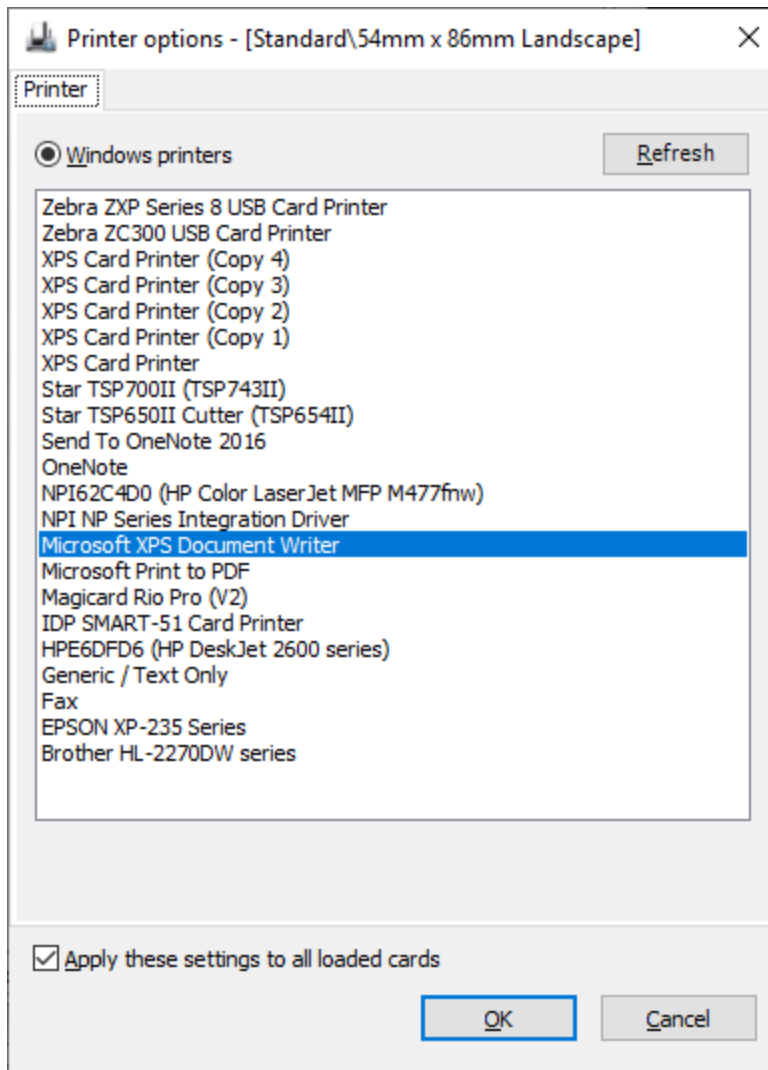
Printer options - [Standard\54mm x 86mm Landscape]

Printer

Windows printers

Refresh

Zebra ZXP Series 8 USB Card Printer
Zebra ZC300 USB Card Printer
XPS Card Printer (Copy 4)
XPS Card Printer (Copy 3)
XPS Card Printer (Copy 2)
XPS Card Printer (Copy 1)
XPS Card Printer
Star TSP700II (TSP743II)
Star TSP650II Cutter (TSP654II)
Send To OneNote 2016
OneNote
NPI62C4D0 (HP Color LaserJet MFP M477fnw)
NPI NP Series Integration Driver
Microsoft XPS Document Writer
Microsoft Print to PDF
Magicard Rio Pro (V2)
IDP SMART-51 Card Printer
HPE6DFD6 (HP DeskJet 2600 series)
Generic / Text Only
Fax
EPSON XP-235 Series
Brother HL-2270DW series

Apply these settings to all loaded cards

OK

Cancel